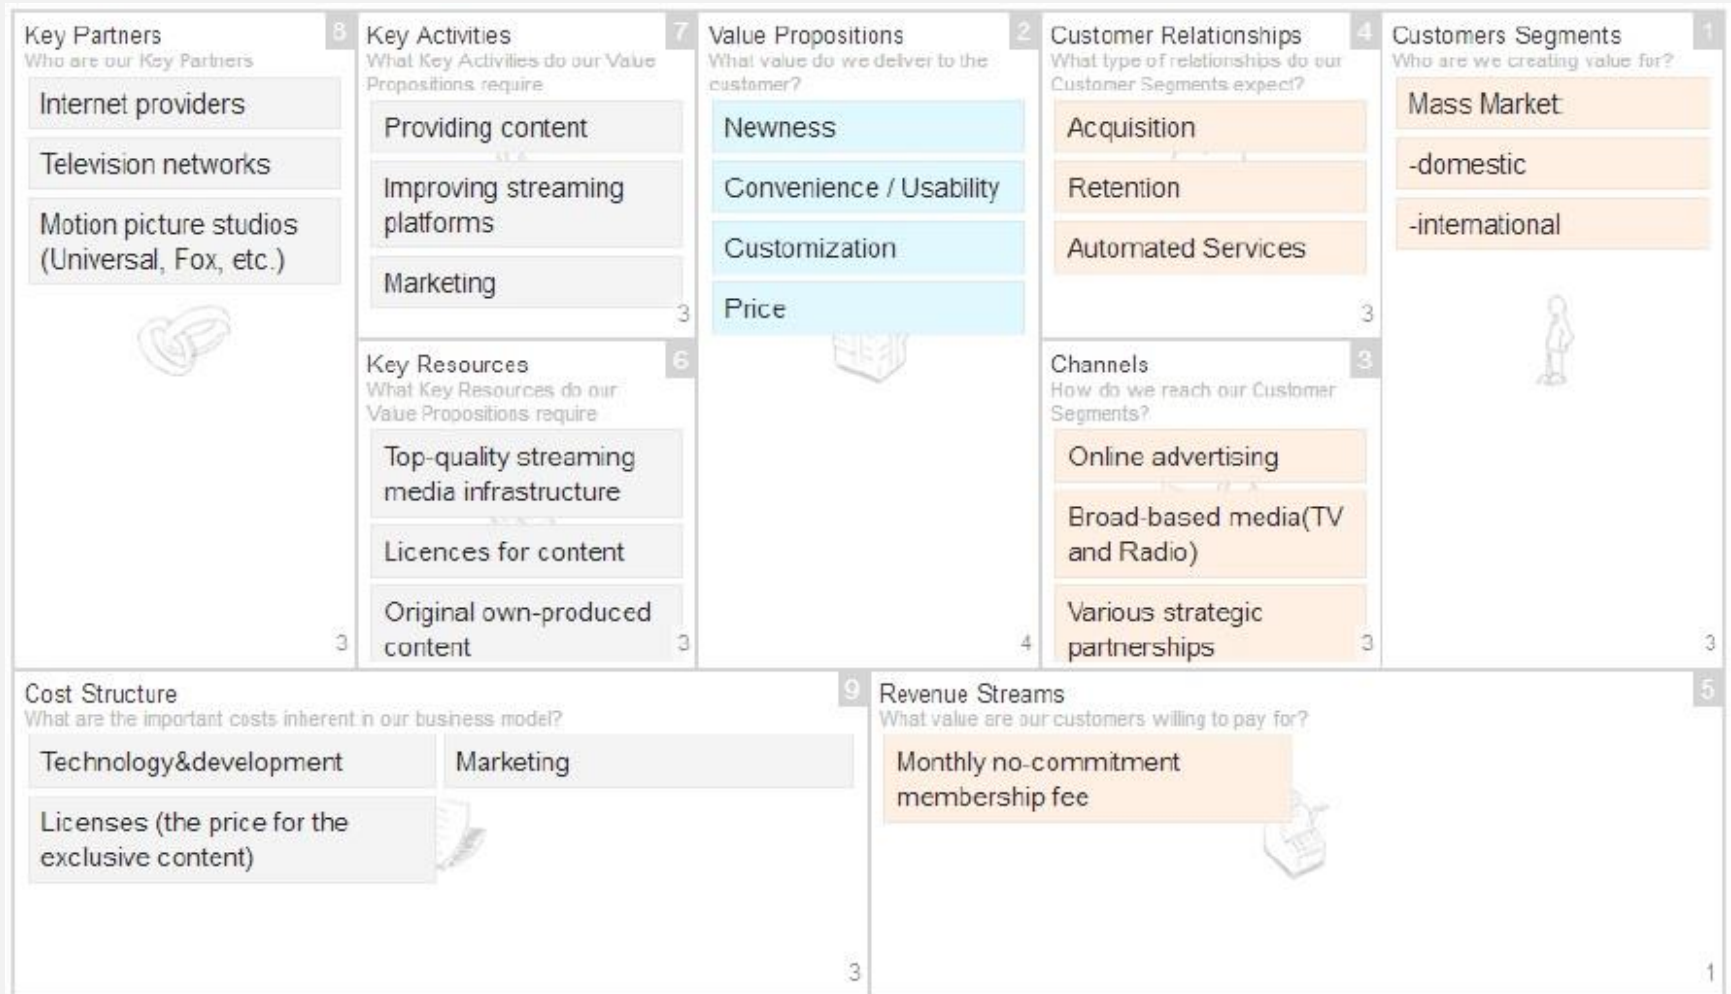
Key Partners
8
Who are our Key Partners

Internet providers

Television networks

Motion picture studios (Universal, Fox, etc.)

3

Key Activities
7
What Key Activities do our Value Propositions require

Providing content

Improving streaming platforms

Marketing

3

Key Resources
6
What Key Resources do our Value Propositions require

Top-quality streaming media infrastructure

Licences for content

Original own-produced content

3

Value Propositions
2
What value do we deliver to the customer?

Newness

Convenience / Usability

Customization

Price

4

Customer Relationships
4
What type of relationships do our Customer Segments expect?

Acquisition

Retention

Automated Services

3

Channels
3
How do we reach our Customer Segments?

Online advertising

Broad-based media(TV and Radio)

Various strategic partnerships

3

Customers Segments
1
Who are we creating value for?

Mass Market

-domestic

-international

3

Cost Structure
9
What are the important costs inherent in our business model?

Technology&development

Marketing

Licenses (the price for the exclusive content)

3

Revenue Streams
5
What value are our customers willing to pay for?

Monthly no-commitment membership fee

1